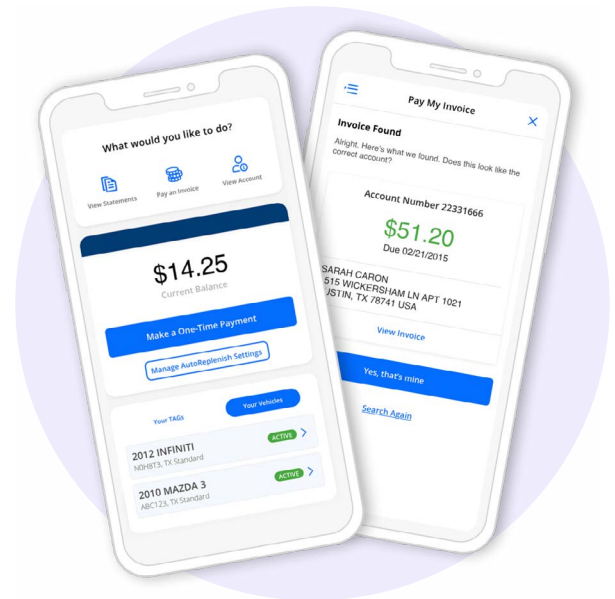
What would you like to do?

View Statements

Pay an Invoice

View Account

$14.25

Current Balance

Make a One-Time Payment

Manage AutoReplenish Settings

Your TAGs

Your Vehicles

2012 INFINITI

N0H8T3, TX Standard

ACTIVE

2010 MAZDA 3

ABC123, TX Standard

ACTIVE

Pay My Invoice

Invoice Found

Alright. Here's what we found. Does this look like the correct account?

Account Number 22331666

$51.20

Due 02/21/2015

SARAH CARON
515 WICKERSHAM LN APT 1021
USTIN, TX 78741 USA

View Invoice

Yes, that's mine

Search Again